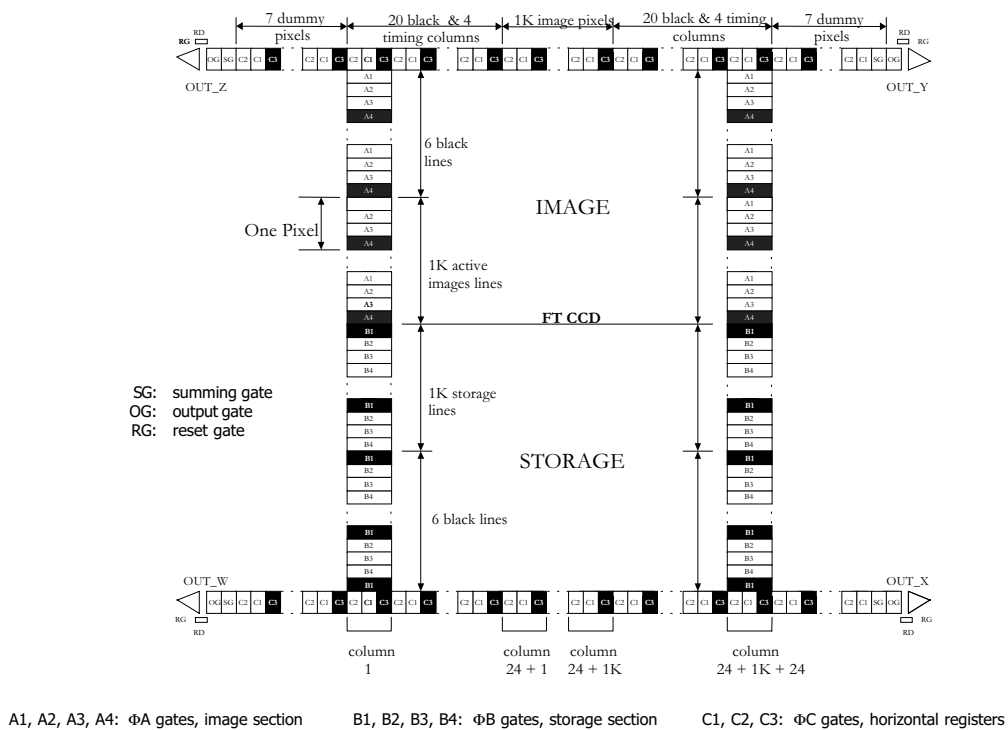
7 dummy pixels

20 black & 4 timing columns

1K image pixels

20 black & 4 timing columns

7 dummy pixels

RD RG OG SG C2 C1 C3 C2 C1 C3 C2 C1 C3 C2 C1 C3 C2 C1 C3 C2 C1 C3 C2 C1 C3 C2 C1 C3 C2 C1 C3 C2 C1 C3 C2 C1 SG OG RD RG

OUT_Z

OUT_Y

A1 A2 A3 A4

6 black lines

A1 A2 A3 A4

One Pixel

A2 A3 A4

IMAGE

1K active images lines

A1 A2 A3 A4

FT CCD

B1 B2 B3 B4

1K storage lines

SG: summing gate
OG: output gate
RG: reset gate

B1 B2 B3 B4

STORAGE

B1 B2 B3 B4

6 black lines

B1 B2 B3 B4

B1

OUT_W

OUT_X

RG RD OG SG C2 C1 C3 C2 C1 C3 C2 C1 C3 C2 C1 C3 C2 C1 C3 C2 C1 C3 C2 C1 C3 C2 C1 C3 C2 C1 C3 C2 C1 C3 C2 C1 SG OG RG RD

column 1

column 24 + 1

column 24 + 1K

column 24 + 1K + 24

A1, A2, A3, A4: ΦA gates, image section

B1, B2, B3, B4: ΦB gates, storage section

C1, C2, C3: ΦC gates, horizontal registers